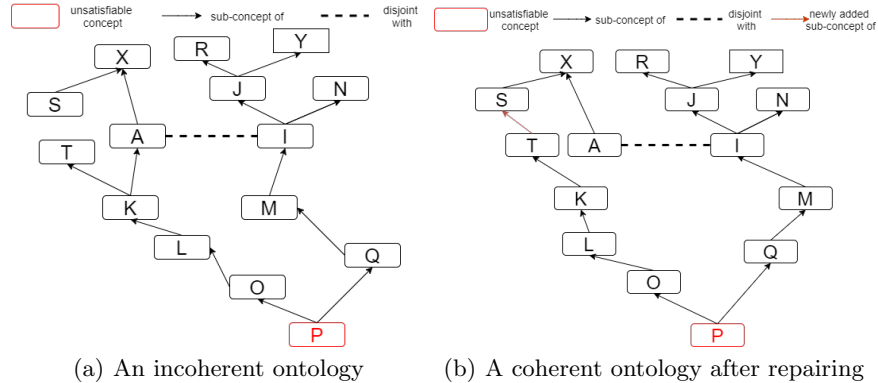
unsatisfiable concept
sub-concept of
disjoint with

X
R
Y
S
J
N
A
I
T
K
M
L
Q
O
P

(a) An incoherent ontology

unsatisfiable concept
sub-concept of
disjoint with
newly added sub-concept of

X
R
Y
S
J
N
T
A
I
K
M
L
Q
O
P

(b) A coherent ontology after repairing